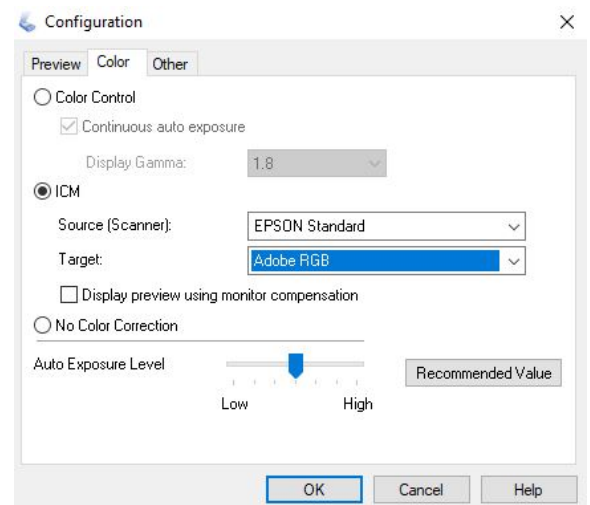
Configuration

Preview Color Other

Color Control

Continuous auto exposure

Display Gamma: 1.8

ICM

Source (Scanner): EPSON Standard

Target: Adobe RGB

Display preview using monitor compensation

No Color Correction

Auto Exposure Level

Low High

Recommended Value

OK Cancel Help